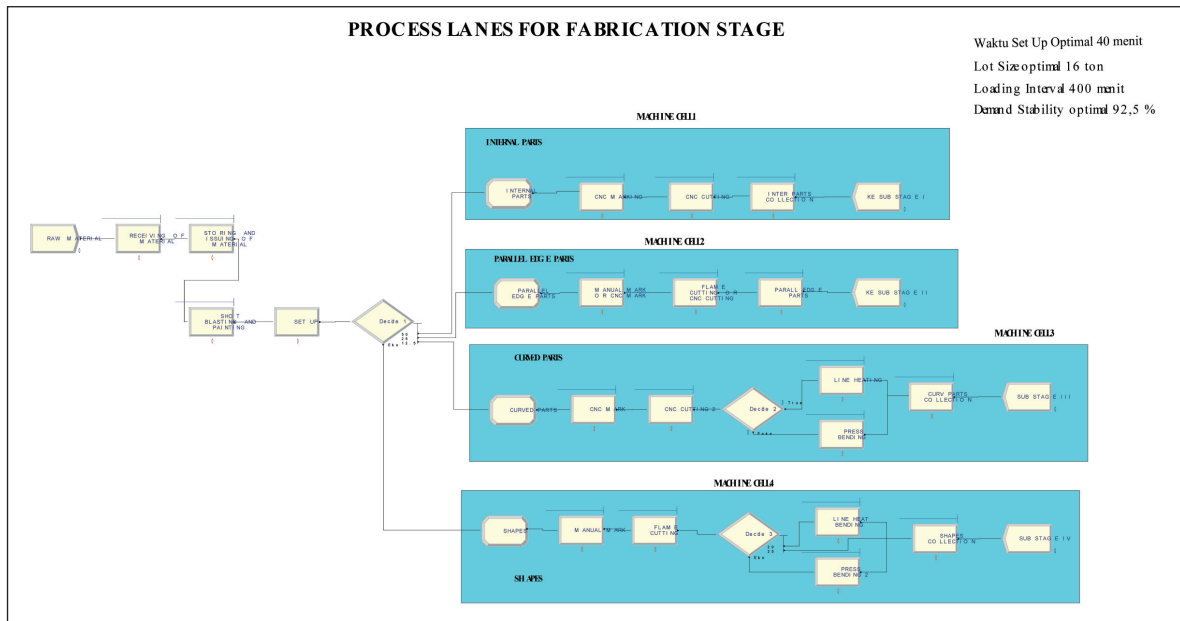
PROCESS LANES FOR FABRICATION STAGE

Waktu Set Up Optimal 40 menit
Lot Size optimal 16 ton
Loading Interval 400 menit
Demand Stability optimal 92,5 %

MACHINE CELL1

INTERNAL PARTS

INTERNAL PARTS
CNC MARKING
CNC CUTTING
INTER PARTS COLLECTION
KE SUB STAGE I

MACHINE CELL2

PARALLEL EDGE PARTS

PARALLEL EDGE PARTS
MANUAL MARK OR CNC MARK
FLAME CUTTING OR CNC CUTTING
PARALL EDGE PARTS
KE SUB STAGE II

RAW MATERIAL
RECEIVING OF MATERIAL
STORING AND ISSUING OF MATERIAL
SHOT BLASTING AND PAINTING
SET UP
Decide 1

MACHINE CELL3

CURVED PARTS

CURVED PARTS
CNC MARK
CNC CUTTING 2
Decide 2
True
False
LINE HEATING
PRESS BENDING
CURV PARTS COLLECTION
SUB STAGE III

MACHINE CELL4

SHAPES
MANUAL MARK
FLAME CUTTING
Decide 3
LINE HEAT BENDING
PRESS BENDING 2
SHAPES COLLECTION
SUB STAGE IV

SHAPES